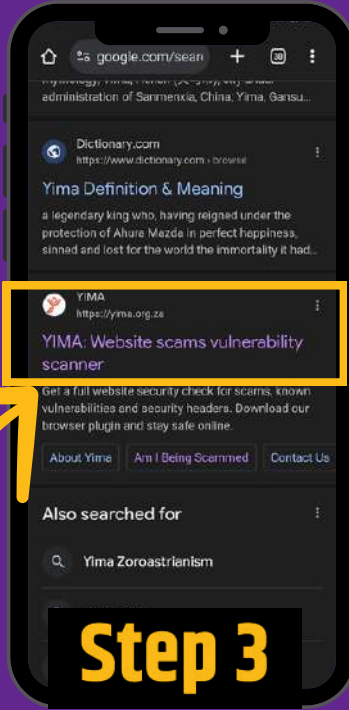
google.com/sear

30

mythology), Yima, Henan (义马), city under administration of Sanmenxia, China. Yima, Gansu...

Dictionary.com
https://www.dictionary.com › browse

Yima Definition & Meaning

a legendary king who, having reigned under the protection of Ahura Mazda in perfect happiness, sinned and lost for the world the immortality it had...

YIMA
https://yima.org.za

YIMA: Website scams vulnerability scanner

Get a full website security check for scams, known vulnerabilities and security headers. Download our browser plugin and stay safe online.

About Yima | Am I Being Scammed | Contact Us

Also searched for

Yima Zoroastrianism

Step 3